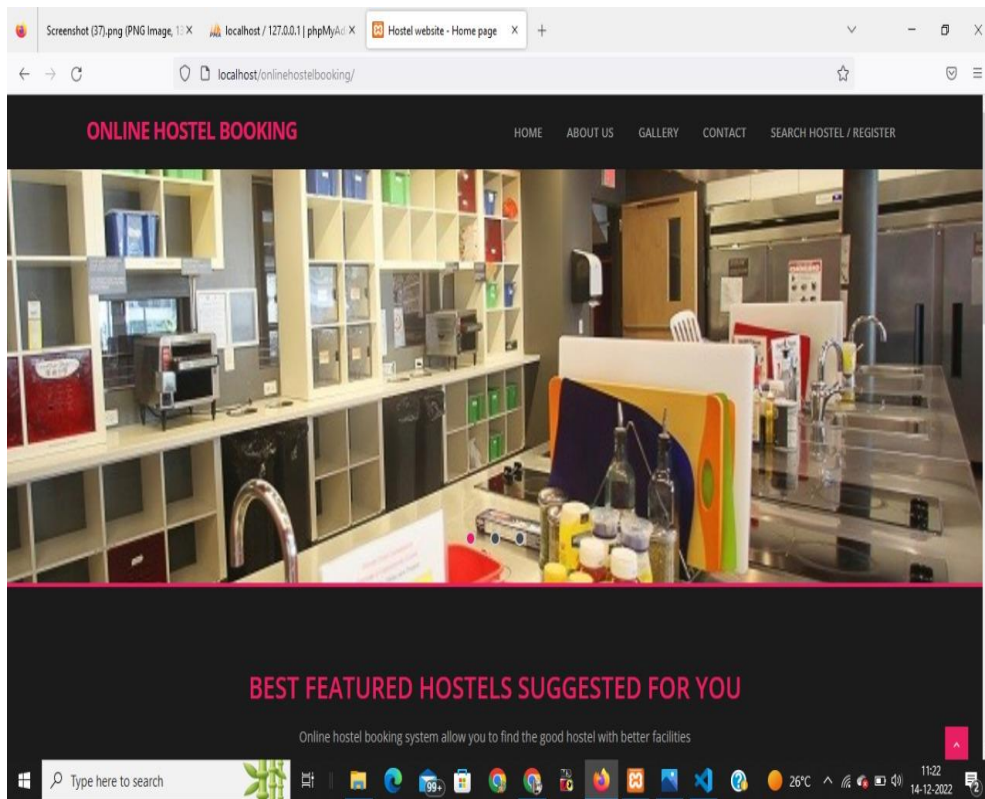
Screenshot (37).png (PNG Image, 1 ×
localhost / 127.0.0.1 | phpMyA ×
Hostel website - Home page ×
+

localhost/onlinehostelbooking/

ONLINE HOSTEL BOOKING

HOME ABOUT US GALLERY CONTACT SEARCH HOSTEL / REGISTER

BEST FEATURED HOSTELS SUGGESTED FOR YOU

Online hostel booking system allow you to find the good hostel with better facilities

Type here to search

99+

26°C

11:22
14-12-2022